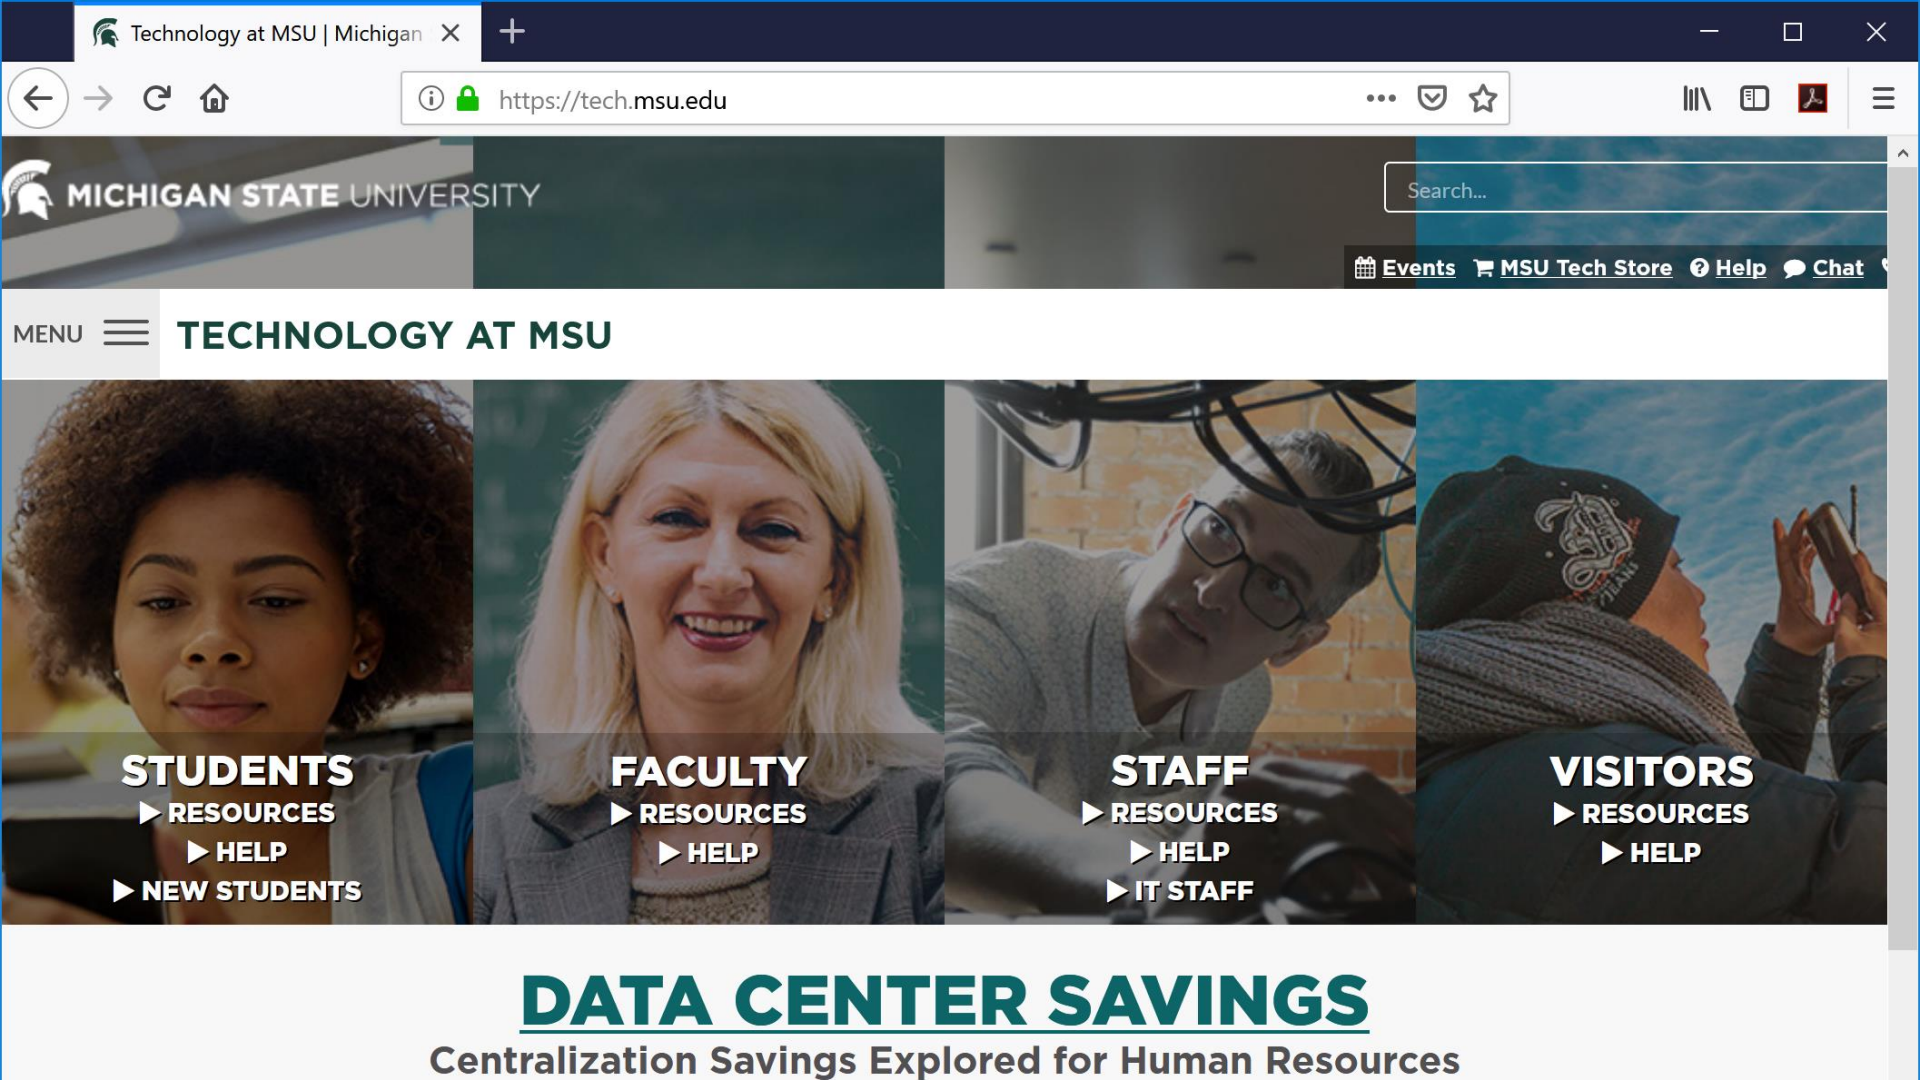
Technology at MSU | Michigan

https://tech.msu.edu

MICHIGAN STATE UNIVERSITY

Search...

Events MSU Tech Store Help Chat

MENU

TECHNOLOGY AT MSU

STUDENTS
▶ RESOURCES
▶ HELP
▶ NEW STUDENTS

FACULTY
▶ RESOURCES
▶ HELP

STAFF
▶ RESOURCES
▶ HELP
▶ IT STAFF

VISITORS
▶ RESOURCES
▶ HELP

DATA CENTER SAVINGS

Centralization Savings Explored for Human Resources